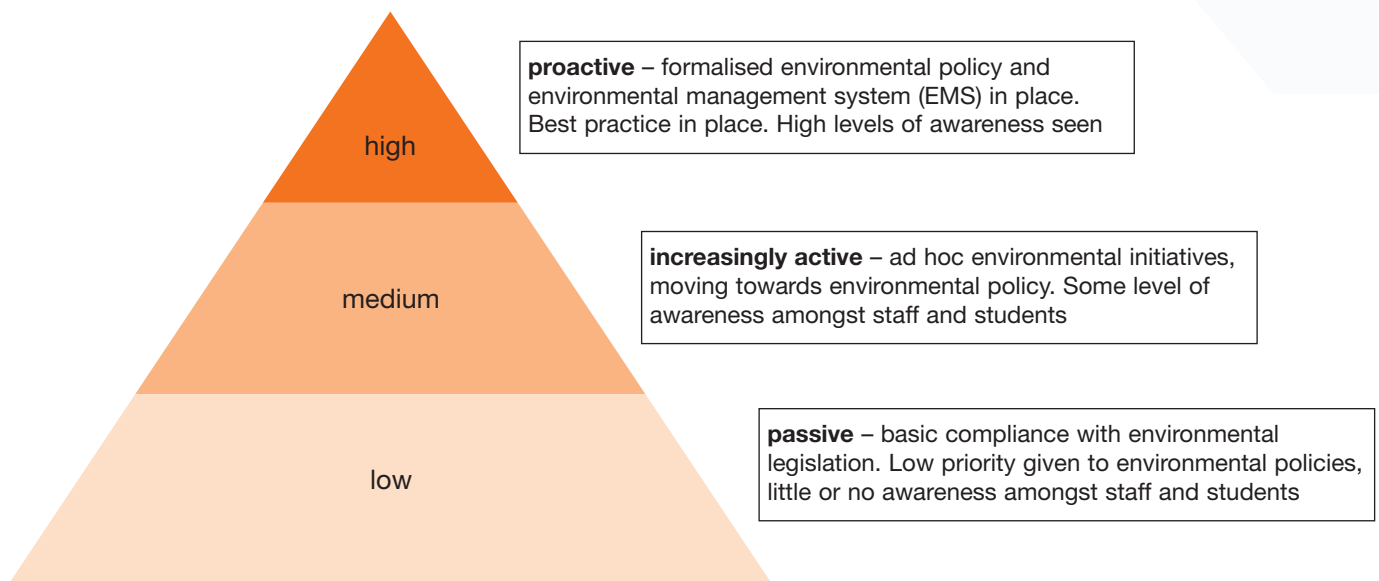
high

proactive – formalised environmental policy and environmental management system (EMS) in place. Best practice in place. High levels of awareness seen

medium

increasingly active – ad hoc environmental initiatives, moving towards environmental policy. Some level of awareness amongst staff and students

low

passive – basic compliance with environmental legislation. Low priority given to environmental policies, little or no awareness amongst staff and students